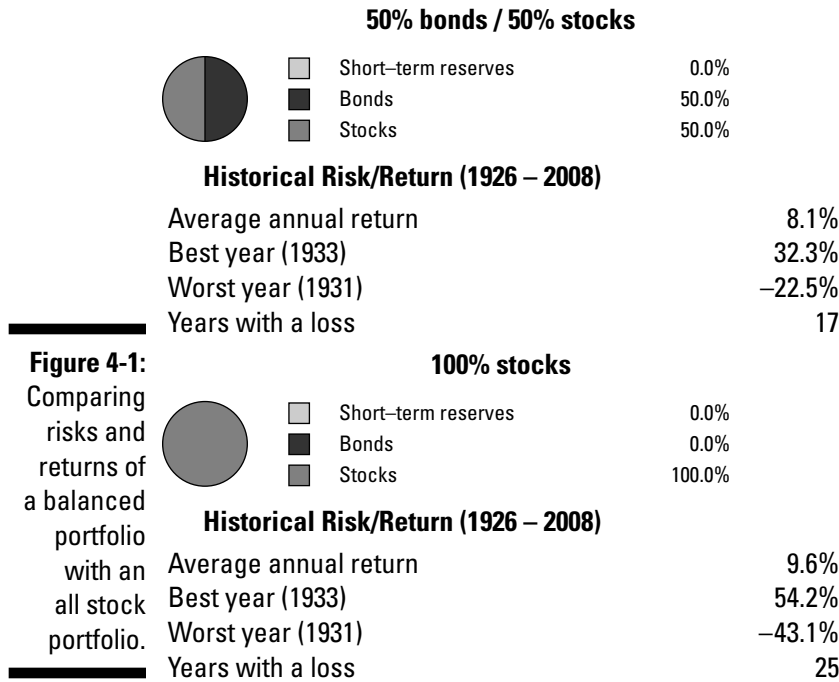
**50% bonds / 50% stocks**

| | |
|---|---|
| Short–term reserves | 0.0% |
| Bonds | 50.0% |
| Stocks | 50.0% |

**Historical Risk/Return (1926 – 2008)**

| | |
|---|---|
| Average annual return | 8.1% |
| Best year (1933) | 32.3% |
| Worst year (1931) | –22.5% |
| Years with a loss | 17 |

**Figure 4-1:** Comparing risks and returns of a balanced portfolio with an all stock portfolio.

**100% stocks**

| | |
|---|---|
| Short–term reserves | 0.0% |
| Bonds | 0.0% |
| Stocks | 100.0% |

**Historical Risk/Return (1926 – 2008)**

| | |
|---|---|
| Average annual return | 9.6% |
| Best year (1933) | 54.2% |
| Worst year (1931) | –43.1% |
| Years with a loss | 25 |